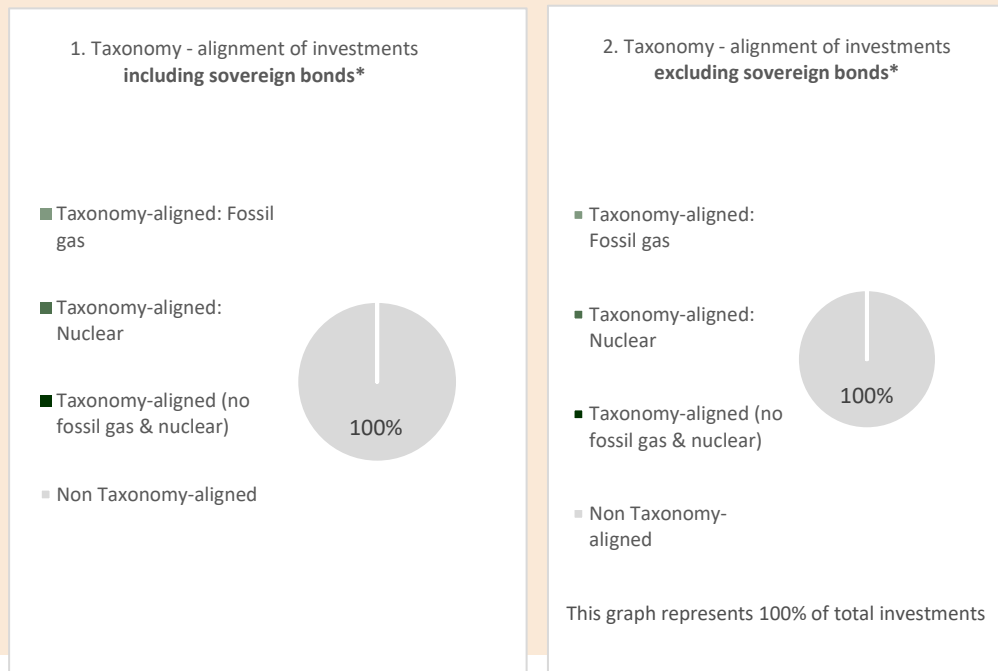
1. Taxonomy - alignment of investments **including sovereign bonds***

Taxonomy-aligned: Fossil gas

Taxonomy-aligned: Nuclear

Taxonomy-aligned (no fossil gas & nuclear)

Non Taxonomy-aligned

100%

2. Taxonomy - alignment of investments **excluding sovereign bonds***

Taxonomy-aligned: Fossil gas

Taxonomy-aligned: Nuclear

Taxonomy-aligned (no fossil gas & nuclear)

Non Taxonomy-aligned

100%

This graph represents 100% of total investments